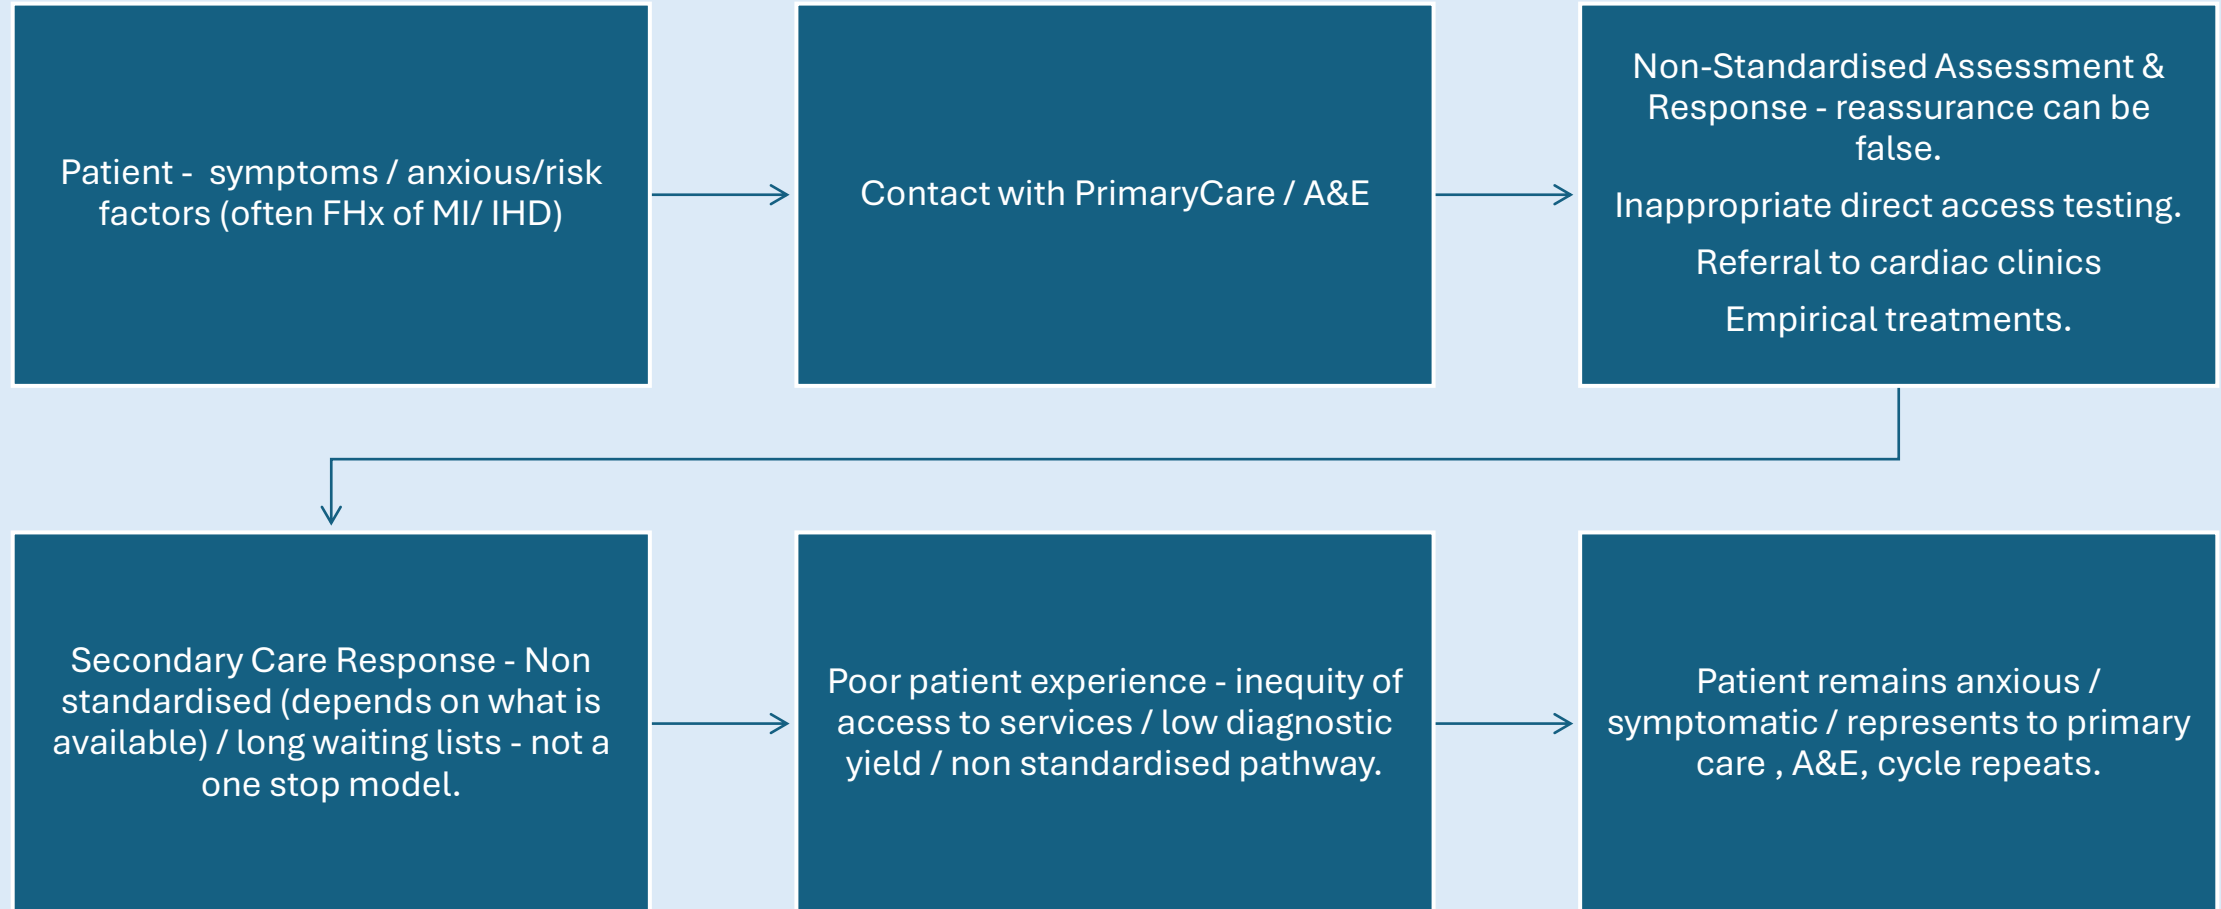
Patient - symptoms / anxious/risk factors (often FHx of MI/ IHD)

Contact with PrimaryCare / A&E

Non-Standardised Assessment & Response - reassurance can be false.

Inappropriate direct access testing.

Referral to cardiac clinics

Empirical treatments.

Secondary Care Response - Non standardised (depends on what is available) / long waiting lists - not a one stop model.

Poor patient experience - inequity of access to services / low diagnostic yield / non standardised pathway.

Patient remains anxious / symptomatic / represents to primary care , A&E, cycle repeats.